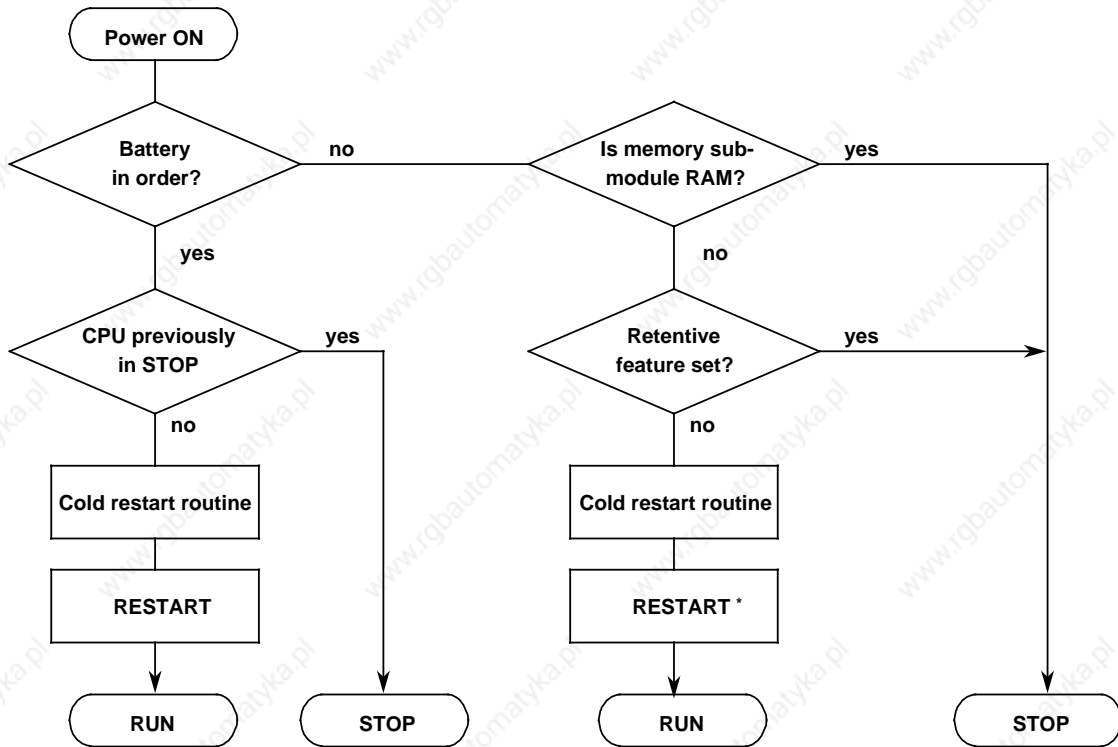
Power ON

Battery in order?

no

Is memory submodule RAM?

yes

yes

no

CPU previously in STOP

yes

Retentive feature set?

yes

no

no

Cold restart routine

Cold restart routine

RESTART

RESTART *

RUN

STOP

RUN

STOP

www.rgbautomatyka.pl